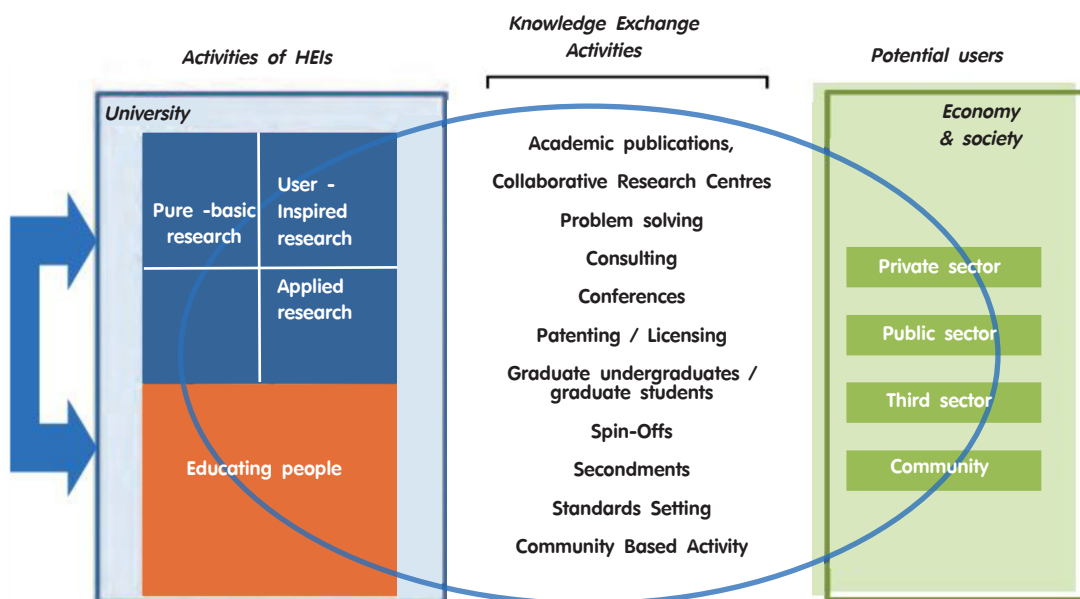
Activities of HEIs

Knowledge Exchange Activities

Potential users

University

Pure -basic research

User - Inspired research

Applied research

Educating people

Academic publications,

Collaborative Research Centres

Problem solving

Consulting

Conferences

Patenting / Licensing

Graduate undergraduates / graduate students

Spin-Offs

Secondments

Standards Setting

Community Based Activity

Economy & society

Private sector

Public sector

Third sector

Community